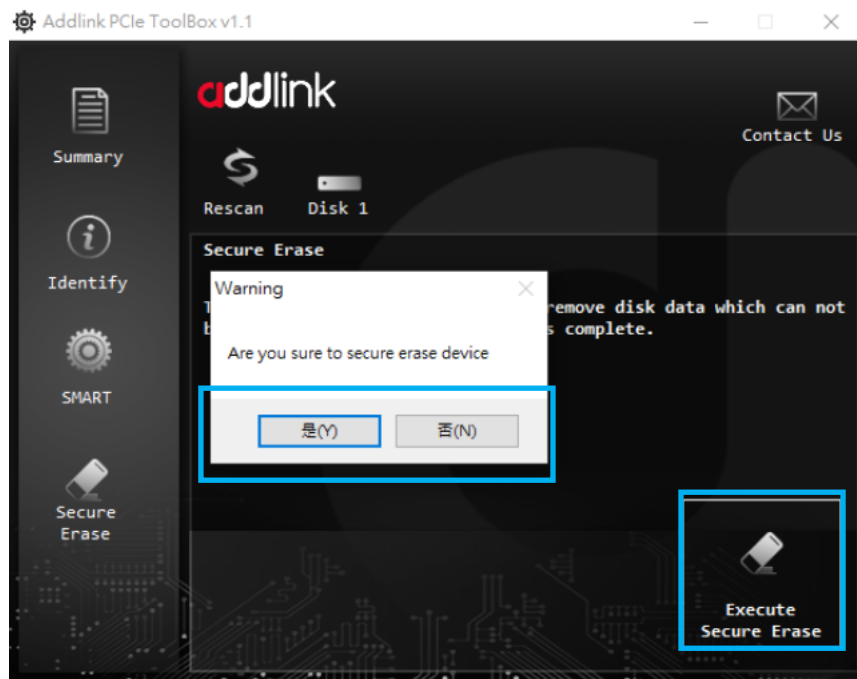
Addlink PCIe ToolBox v1.1

Summary

Identify

SMART

Secure Erase

addlink

Rescan

Disk 1

Contact Us

Secure Erase

T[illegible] remove disk data which can not b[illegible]s complete.

Warning

Are you sure to secure erase device

是(Y)

否(N)

Execute Secure Erase